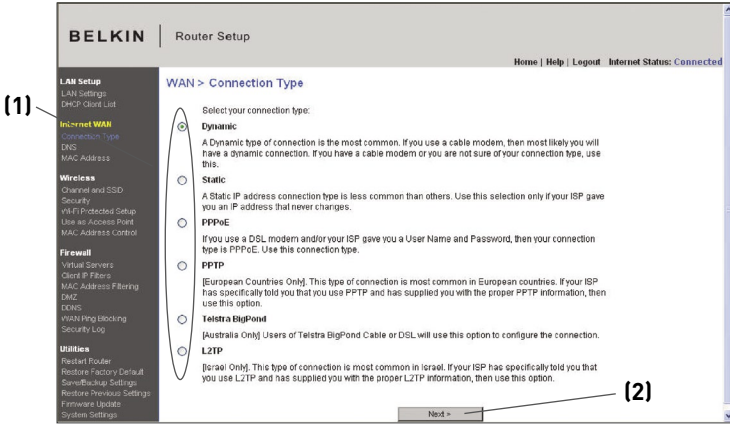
BELKIN | Router Setup

Home | Help | Logout Internet Status: Connected

LAN Setup
LAN Settings
DHCP Client List
Internet WAN
Connection Type
DNS
MAC Address
Wireless
Channel and SSID
Security
Wi-Fi Protected Setup
Use as Access Point
MAC Address Control
Firewall
Virtual Servers
Client IP Filters
MAC Address Filtering
DMZ
DDNS
WAN Ping Blocking
Security Log
Utilities
Restart Router
Restore Factory Default
Save/Backup Settings
Restore Previous Settings
Firmware Update
System Settings

(1)

WAN > Connection Type

Select your connection type:

Dynamic
A Dynamic type of connection is the most common. If you use a cable modem, then most likely you will have a dynamic connection. If you have a cable modem or you are not sure of your connection type, use this.

Static
A Static IP address connection type is less common than others. Use this selection only if your ISP gave you an IP address that never changes.

PPPoE
If you use a DSL modem and/or your ISP gave you a User Name and Password, then your connection type is PPPoE. Use this connection type.

PPTP
[European Countries Only]. This type of connection is most common in European countries. If your ISP has specifically told you that you use PPTP and has supplied you with the proper PPTP information, then use this option.

Telstra BigPond
[Australia Only] Users of Telstra BigPond Cable or DSL will use this option to configure the connection.

L2TP
[Israel Only]. This type of connection is most common in Israel. If your ISP has specifically told you that you use L2TP and has supplied you with the proper L2TP information, then use this option.

Next >

(2)